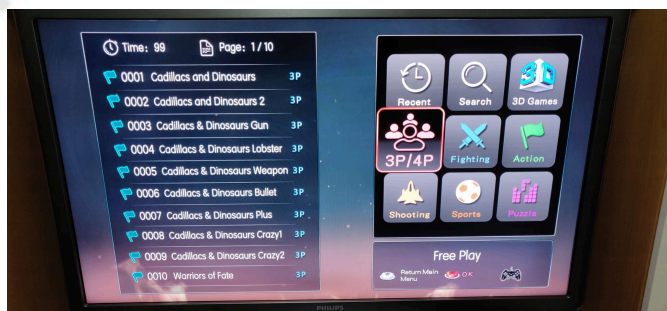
Time: 99 Page: 1/10

0001 Cadillacs and Dinosaurs 3P
0002 Cadillacs and Dinosaurs 2 3P
0003 Cadillacs & Dinosaurs Gun 3P
0004 Cadillacs & Dinosaurs Lobster 3P
0005 Cadillacs & Dinosaurs Weapon 3P
0006 Cadillacs & Dinosaurs Bullet 3P
0007 Cadillacs & Dinosaurs Plus 3P
0008 Cadillacs & Dinosaurs Crazy1 3P
0009 Cadillacs & Dinosaurs Crazy2 3P
0010 Warriors of Fate 3P

Recent
Search
3D
3D Games
3P/4P
Fighting
Action
Shooting
Sports
Puzzle

Free Play
Return Main Menu
OK

PHILIPS